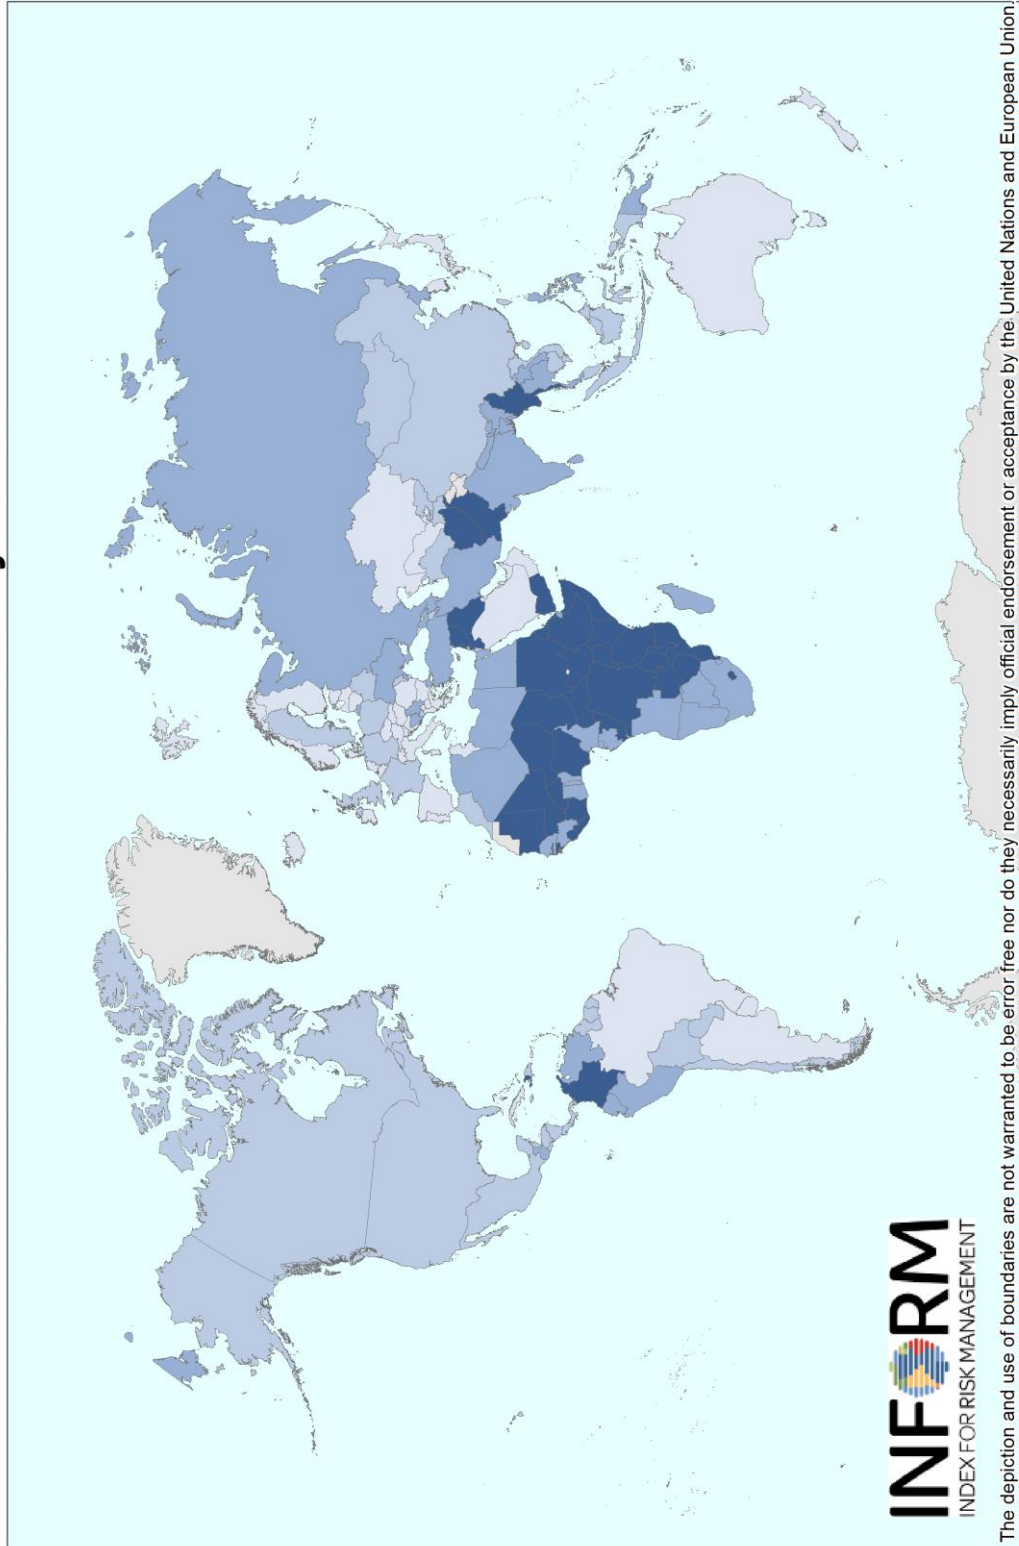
INFORM
INDEX FOR RISK MANAGEMENT

The depiction and use of boundaries are not warranted to be error free nor do they necessarily imply official endorsement or acceptance by the United Nations and European Union.